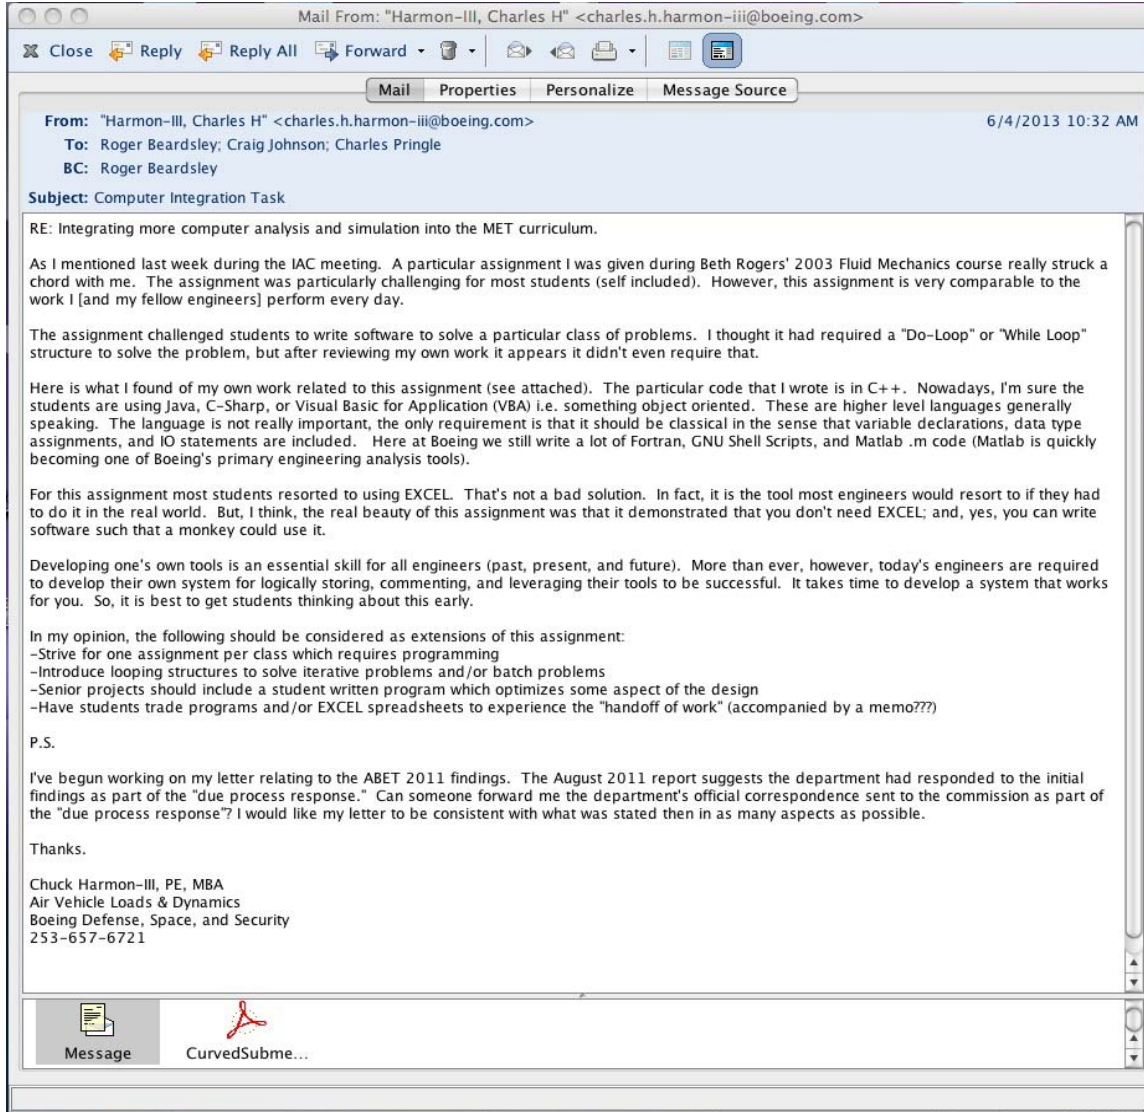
Mail From: "Harmon-III, Charles H" <charles.h.harmon-iii@boeing.com>

Close Reply Reply All Forward

Mail Properties Personalize Message Source

From: "Harmon-III, Charles H" <charles.h.harmon-iii@boeing.com> 6/4/2013 10:32 AM
To: Roger Beardsley; Craig Johnson; Charles Pringle
BC: Roger Beardsley

Subject: Computer Integration Task

RE: Integrating more computer analysis and simulation into the MET curriculum.

As I mentioned last week during the IAC meeting. A particular assignment I was given during Beth Rogers' 2003 Fluid Mechanics course really struck a chord with me. The assignment was particularly challenging for most students (self included). However, this assignment is very comparable to the work I [and my fellow engineers] perform every day.

The assignment challenged students to write software to solve a particular class of problems. I thought it had required a "Do-Loop" or "While Loop" structure to solve the problem, but after reviewing my own work it appears it didn't even require that.

Here is what I found of my own work related to this assignment (see attached). The particular code that I wrote is in C++. Nowadays, I'm sure the students are using Java, C-Sharp, or Visual Basic for Application (VBA) i.e. something object oriented. These are higher level languages generally speaking. The language is not really important, the only requirement is that it should be classical in the sense that variable declarations, data type assignments, and IO statements are included. Here at Boeing we still write a lot of Fortran, GNU Shell Scripts, and Matlab .m code (Matlab is quickly becoming one of Boeing's primary engineering analysis tools).

For this assignment most students resorted to using EXCEL. That's not a bad solution. In fact, it is the tool most engineers would resort to if they had to do it in the real world. But, I think, the real beauty of this assignment was that it demonstrated that you don't need EXCEL; and, yes, you can write software such that a monkey could use it.

Developing one's own tools is an essential skill for all engineers (past, present, and future). More than ever, however, today's engineers are required to develop their own system for logically storing, commenting, and leveraging their tools to be successful. It takes time to develop a system that works for you. So, it is best to get students thinking about this early.

In my opinion, the following should be considered as extensions of this assignment:
-Strive for one assignment per class which requires programming
-Introduce looping structures to solve iterative problems and/or batch problems
-Senior projects should include a student written program which optimizes some aspect of the design
-Have students trade programs and/or EXCEL spreadsheets to experience the "handoff of work" (accompanied by a memo???)

P.S.

I've begun working on my letter relating to the ABET 2011 findings. The August 2011 report suggests the department had responded to the initial findings as part of the "due process response." Can someone forward me the department's official correspondence sent to the commission as part of the "due process response"? I would like my letter to be consistent with what was stated then in as many aspects as possible.

Thanks.

Chuck Harmon-III, PE, MBA
Air Vehicle Loads & Dynamics
Boeing Defense, Space, and Security
253-657-6721

Message CurvedSubme...